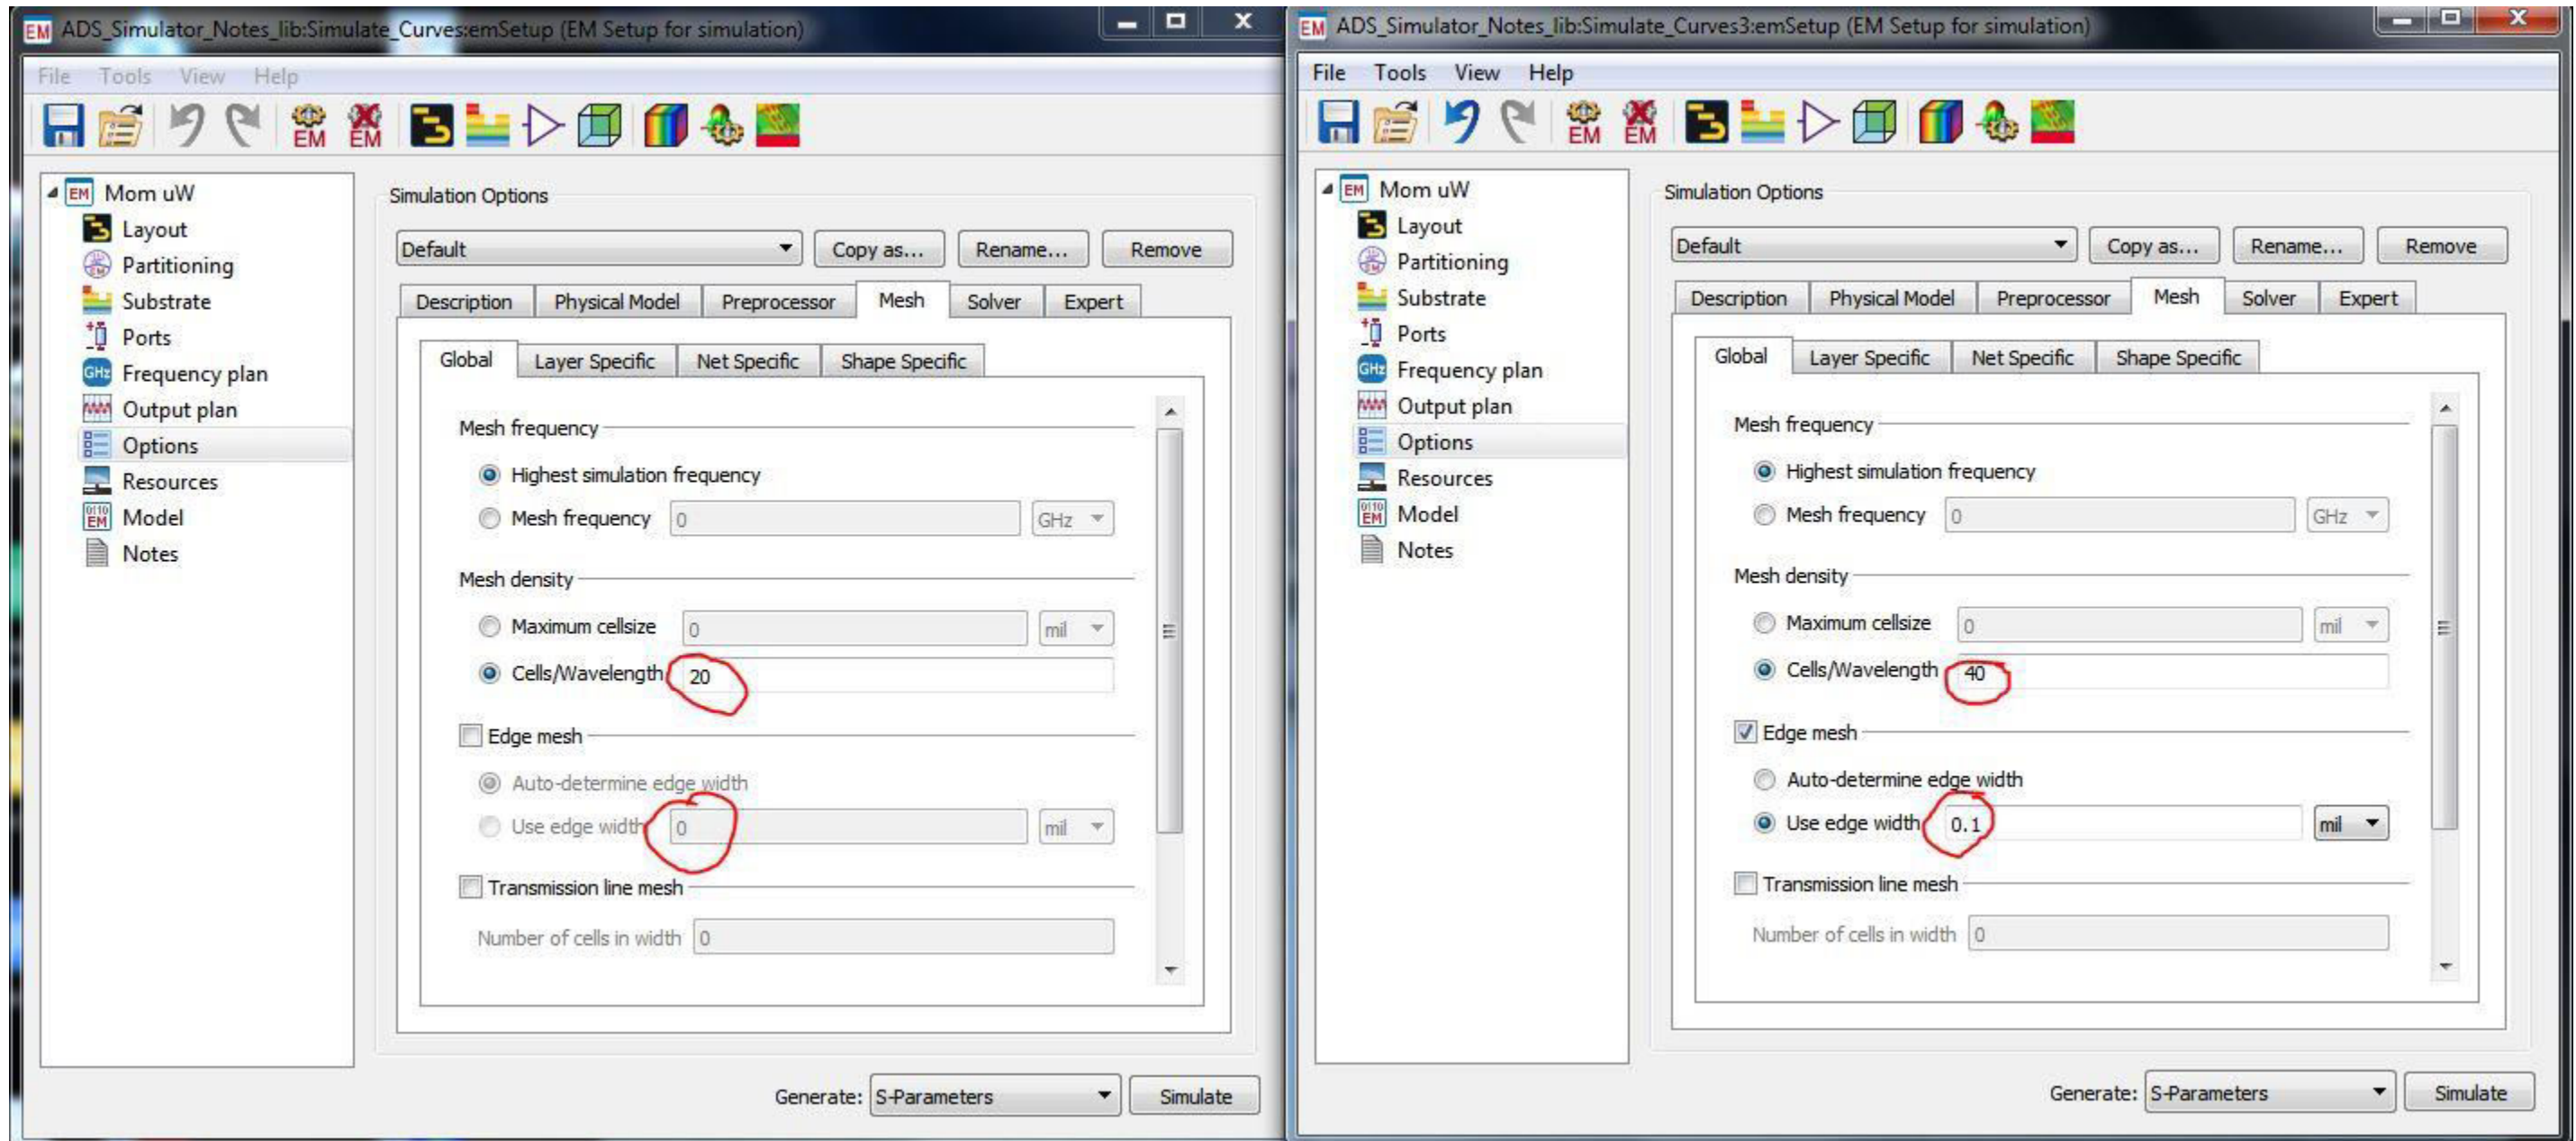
EM ADS_Simulator_Notes_lib:Simulate_Curves:emSetup (EM Setup for simulation)

File Tools View Help

EM EM

Mom uW
Layout
Partitioning
Substrate
Ports
Frequency plan
Output plan
Options
Resources
Model
Notes

Simulation Options

Default ▾ Copy as... Rename... Remove

Description Physical Model Preprocessor Mesh Solver Expert

Global Layer Specific Net Specific Shape Specific

Mesh frequency
Highest simulation frequency
Mesh frequency 0 GHz

Mesh density
Maximum cellsize 0 mil
Cells/Wavelength 20

Edge mesh
Auto-determine edge width
Use edge width 0 mil

Transmission line mesh
Number of cells in width 0

Generate: S-Parameters Simulate

EM ADS_Simulator_Notes_lib:Simulate_Curves3:emSetup (EM Setup for simulation)

File Tools View Help

EM EM

Mom uW
Layout
Partitioning
Substrate
Ports
Frequency plan
Output plan
Options
Resources
Model
Notes

Simulation Options

Default ▾ Copy as... Rename... Remove

Description Physical Model Preprocessor Mesh Solver Expert

Global Layer Specific Net Specific Shape Specific

Mesh frequency
Highest simulation frequency
Mesh frequency 0 GHz

Mesh density
Maximum cellsize 0 mil
Cells/Wavelength 40

Edge mesh
Auto-determine edge width
Use edge width 0.1 mil

Transmission line mesh
Number of cells in width 0

Generate: S-Parameters Simulate